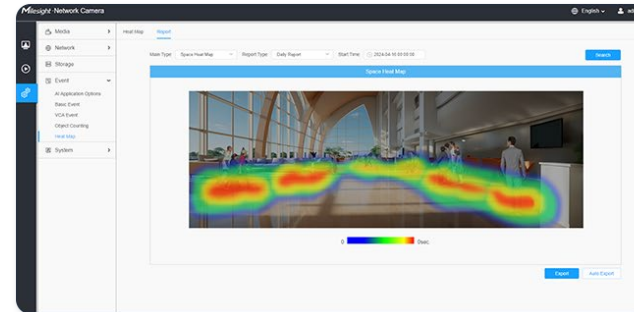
Milesight Network Camera

English ad

Media
Network
Storage
Event
AI Application Options
Basic Event
VCA Event
Object Counting
Heat Map
System

Heat Map Report

Main Type: Space Heat Map Report Type: Daily Report Start Time: 2024-04-10 00:00:00

Search

Space Heat Map

0 0sec

Export Auto Export